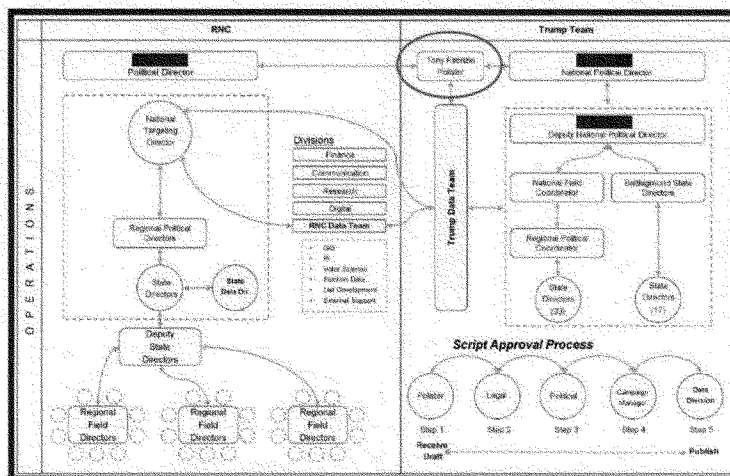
RNC

Trump Team

OPERATIONS

Political Director

Tony Fabrizio Pollster

National Political Director

National Targeting Director

Divisions

Finance

Communications

Research

Digital

RNC Data Team

Trump Data Team

Deputy National Political Director

National Field Coordinator

Battleground State Directors

Regional Political Directors

Regional Political Coordinators

State Directors

State Data Dir.

GIS

IR

Voter Scores

Election Data

List Development

External Support

State Directors (33)

State Directors (17)

Deputy State Directors

Script Approval Process

Pollster

Legal

Political

Campaign Manager

Data Division

Step 1

Step 2

Step 3

Step 4

Step 5

Receive Draft

Publish

Regional Field Directors

Regional Field Directors

Regional Field Directors